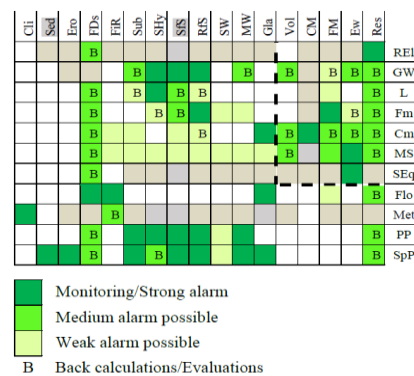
| Cli | Sed | Ero | FDs | FiR | Sub | SHy | SfS | RfS | SW | MW | Gla | Vol | CM | FM | Ew | Res | |
|---|---|---|---|---|---|---|---|---|---|---|---|---|---|---|---|---|---|
| | | | B | | | | | | | | | | | | | | REl |
| | | | | | B | | | | | B | | B | | B | B | B | GW |
| | | | B | | B | B | B | | | | | | | | | B | L |
| | | | B | | | B | B | B | | | | | | B | | B | Fm |
| | | | B | | | | | B | | | | B | B | B | B | B | Cm |
| | | | B | | | | | | | | | B | | B | | B | MS |
| | | | | | | | | | | | | | | | | | SEq |
| | | | B | | | | | | | | | | | | | B | Flo |
| | | | | | | | | | | | | | | | | | Met |
| | | | B | | | | | | | | | | | | | B | PP |
| | | | B | | B | | | | | | | | | | | B | SpP |

Monitoring/Strong alarm

Medium alarm possible

Weak alarm possible

B Back calculations/Evaluations